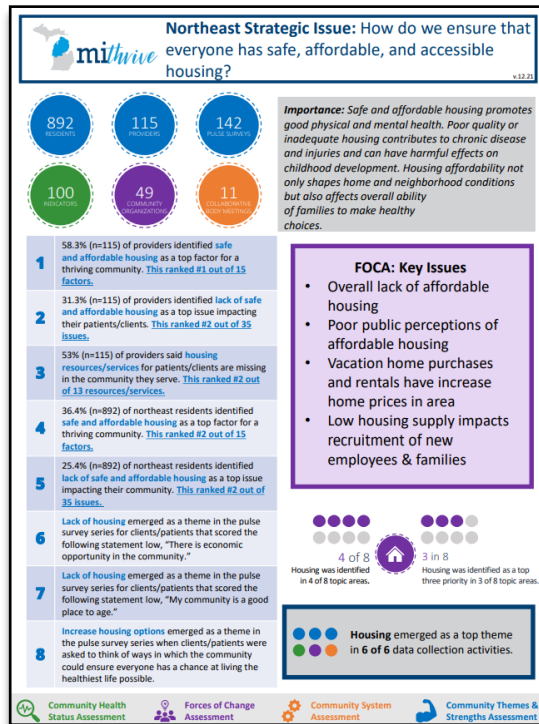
mithrive

Northeast Strategic Issue: How do we ensure that everyone has safe, affordable, and accessible housing?

v.12.21

892 RESIDENTS

115 PROVIDERS

142 PULSE SURVEYS

100 INDICATORS

49 COMMUNITY ORGANIZATIONS

11 COLLABORATIVE BODY MEETINGS

Importance: Safe and affordable housing promotes good physical and mental health. Poor quality or inadequate housing contributes to chronic disease and injuries and can have harmful effects on childhood development. Housing affordability not only shapes home and neighborhood conditions but also affects overall ability of families to make healthy choices.

1 58.3% (n=115) of providers identified safe and affordable housing as a top factor for a thriving community. This ranked #1 out of 15 factors.

2 31.3% (n=115) of providers identified lack of safe and affordable housing as a top issue impacting their patients/clients. This ranked #2 out of 35 issues.

3 53% (n=115) of providers said housing resources/services for patients/clients are missing in the community they serve. This ranked #2 out of 13 resources/services.

4 36.4% (n=892) of northeast residents identified safe and affordable housing as a top factor for a thriving community. This ranked #2 out of 15 factors.

5 25.4% (n=892) of northeast residents identified lack of safe and affordable housing as a top issue impacting their community. This ranked #2 out of 35 issues.

6 Lack of housing emerged as a theme in the pulse survey series for clients/patients that scored the following statement low, "There is economic opportunity in the community."

7 Lack of housing emerged as a theme in the pulse survey series for clients/patients that scored the following statement low, "My community is a good place to age."

8 Increase housing options emerged as a theme in the pulse survey series when clients/patients were asked to think of ways in which the community could ensure everyone has a chance at living the healthiest life possible.

FOCA: Key Issues
• Overall lack of affordable housing
• Poor public perceptions of affordable housing
• Vacation home purchases and rentals have increase home prices in area
• Low housing supply impacts recruitment of new employees & families

4 of 8
Housing was identified in 4 of 8 topic areas.

3 in 8
Housing was identified as a top three priority in 3 of 8 topic areas.

Housing emerged as a top theme in 6 of 6 data collection activities.

Community Health Status Assessment

Forces of Change Assessment

Community System Assessment

Community Themes & Strengths Assessment